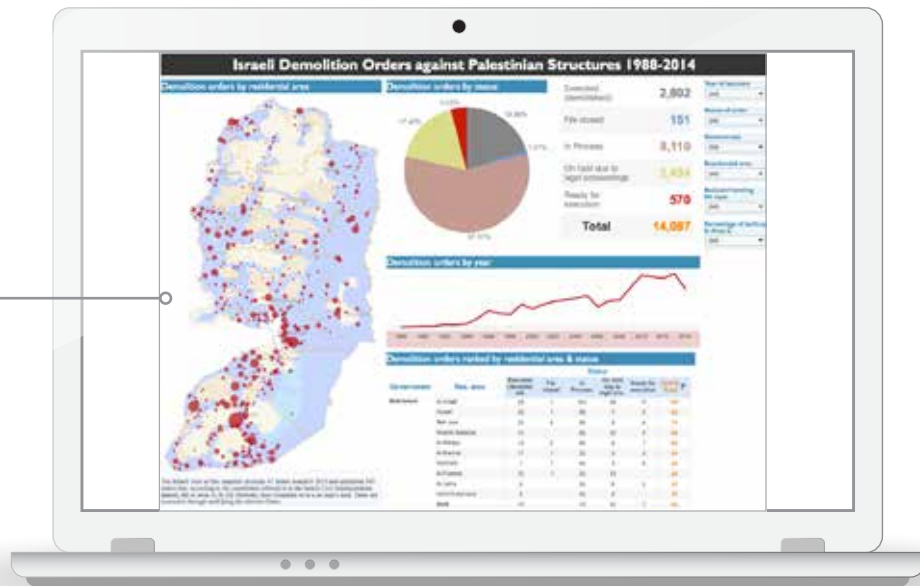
Israeli Demolition Orders against Palestinian Structures 1988-2014

Demolition orders by residential area

Demolition orders by status

Executed (demolished) 2,802

File closed 151

In Process 8,110

On hold due to legal proceedings 2,454

Ready for execution 570

Total 14,087

Demolition orders by year

Demolition orders ranked by residential area & status

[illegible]